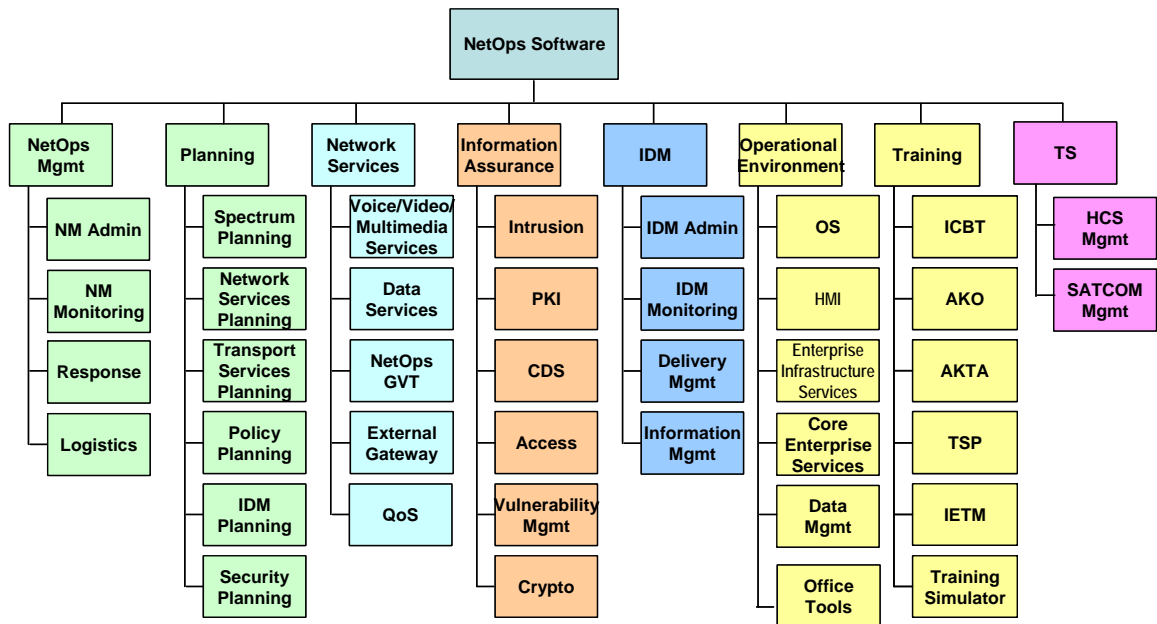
NetOps Software

NetOps Mgmt

NM Admin

NM Monitoring

Response

Logistics

Planning

Spectrum Planning

Network Services Planning

Transport Services Planning

Policy Planning

IDM Planning

Security Planning

Network Services

Voice/Video/ Multimedia Services

Data Services

NetOps GVT

External Gateway

QoS

Information Assurance

Intrusion

PKI

CDS

Access

Vulnerability Mgmt

Crypto

IDM

IDM Admin

IDM Monitoring

Delivery Mgmt

Information Mgmt

Operational Environment

OS

HMI

Enterprise Infrastructure Services

Core Enterprise Services

Data Mgmt

Office Tools

Training

ICBT

AKO

AKTA

TSP

IETM

Training Simulator

TS

HCS Mgmt

SATCOM Mgmt